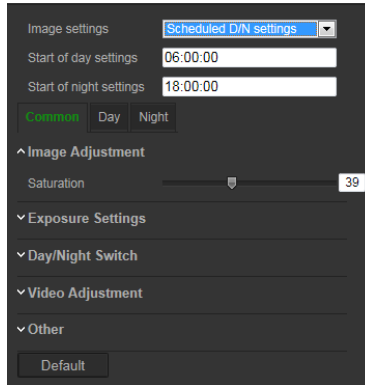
Image settings
Scheduled D/N settings
Start of day settings
06:00:00
Start of night settings
18:00:00
Common
Day
Night
^Image Adjustment
Saturation
39
⌄Exposure Settings
⌄Day/Night Switch
⌄Video Adjustment
⌄Other
Default